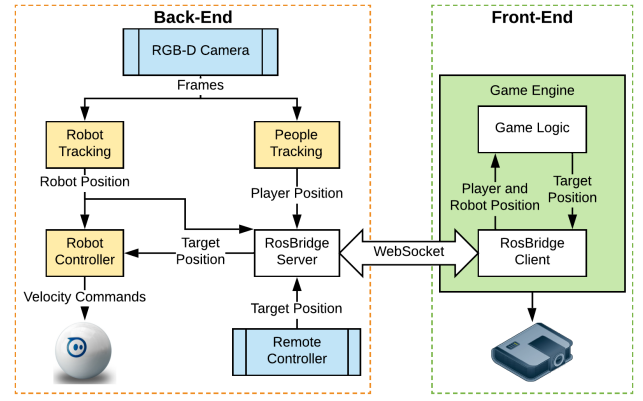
Back-End

RGB-D Camera

Frames

Robot Tracking

People Tracking

Robot Position

Player Position

Robot Controller

Target Position

RosBridge Server

Velocity Commands

Target Position

Remote Controller

WebSocket

Front-End

Game Engine

Game Logic

Player and Robot Position

Target Position

RosBridge Client